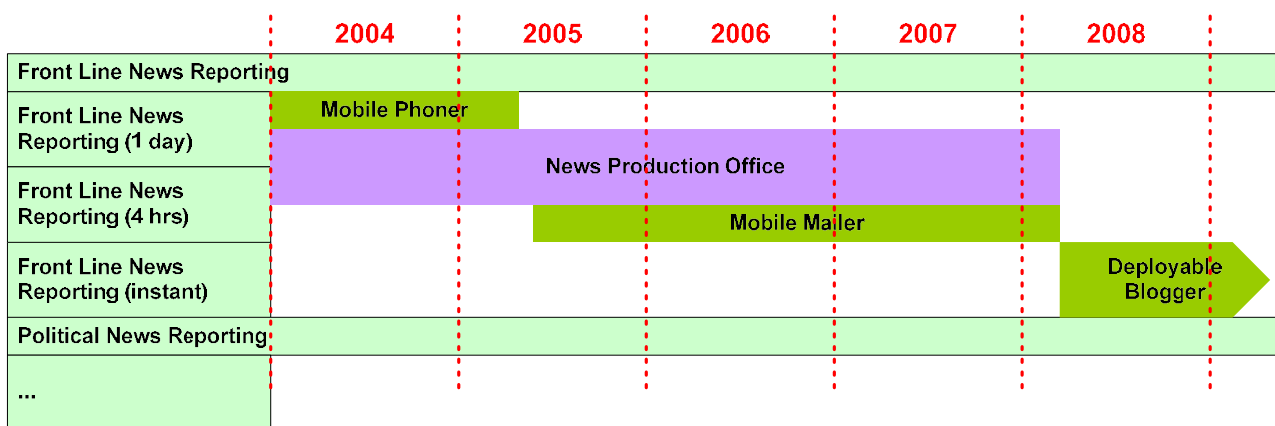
2004 2005 2006 2007 2008

Front Line News Reporting

Front Line News Reporting (1 day)

Mobile Phoner

News Production Office

Front Line News Reporting (4 hrs)

Mobile Mailer

Front Line News Reporting (instant)

Deployable Blogger

Political News Reporting

...